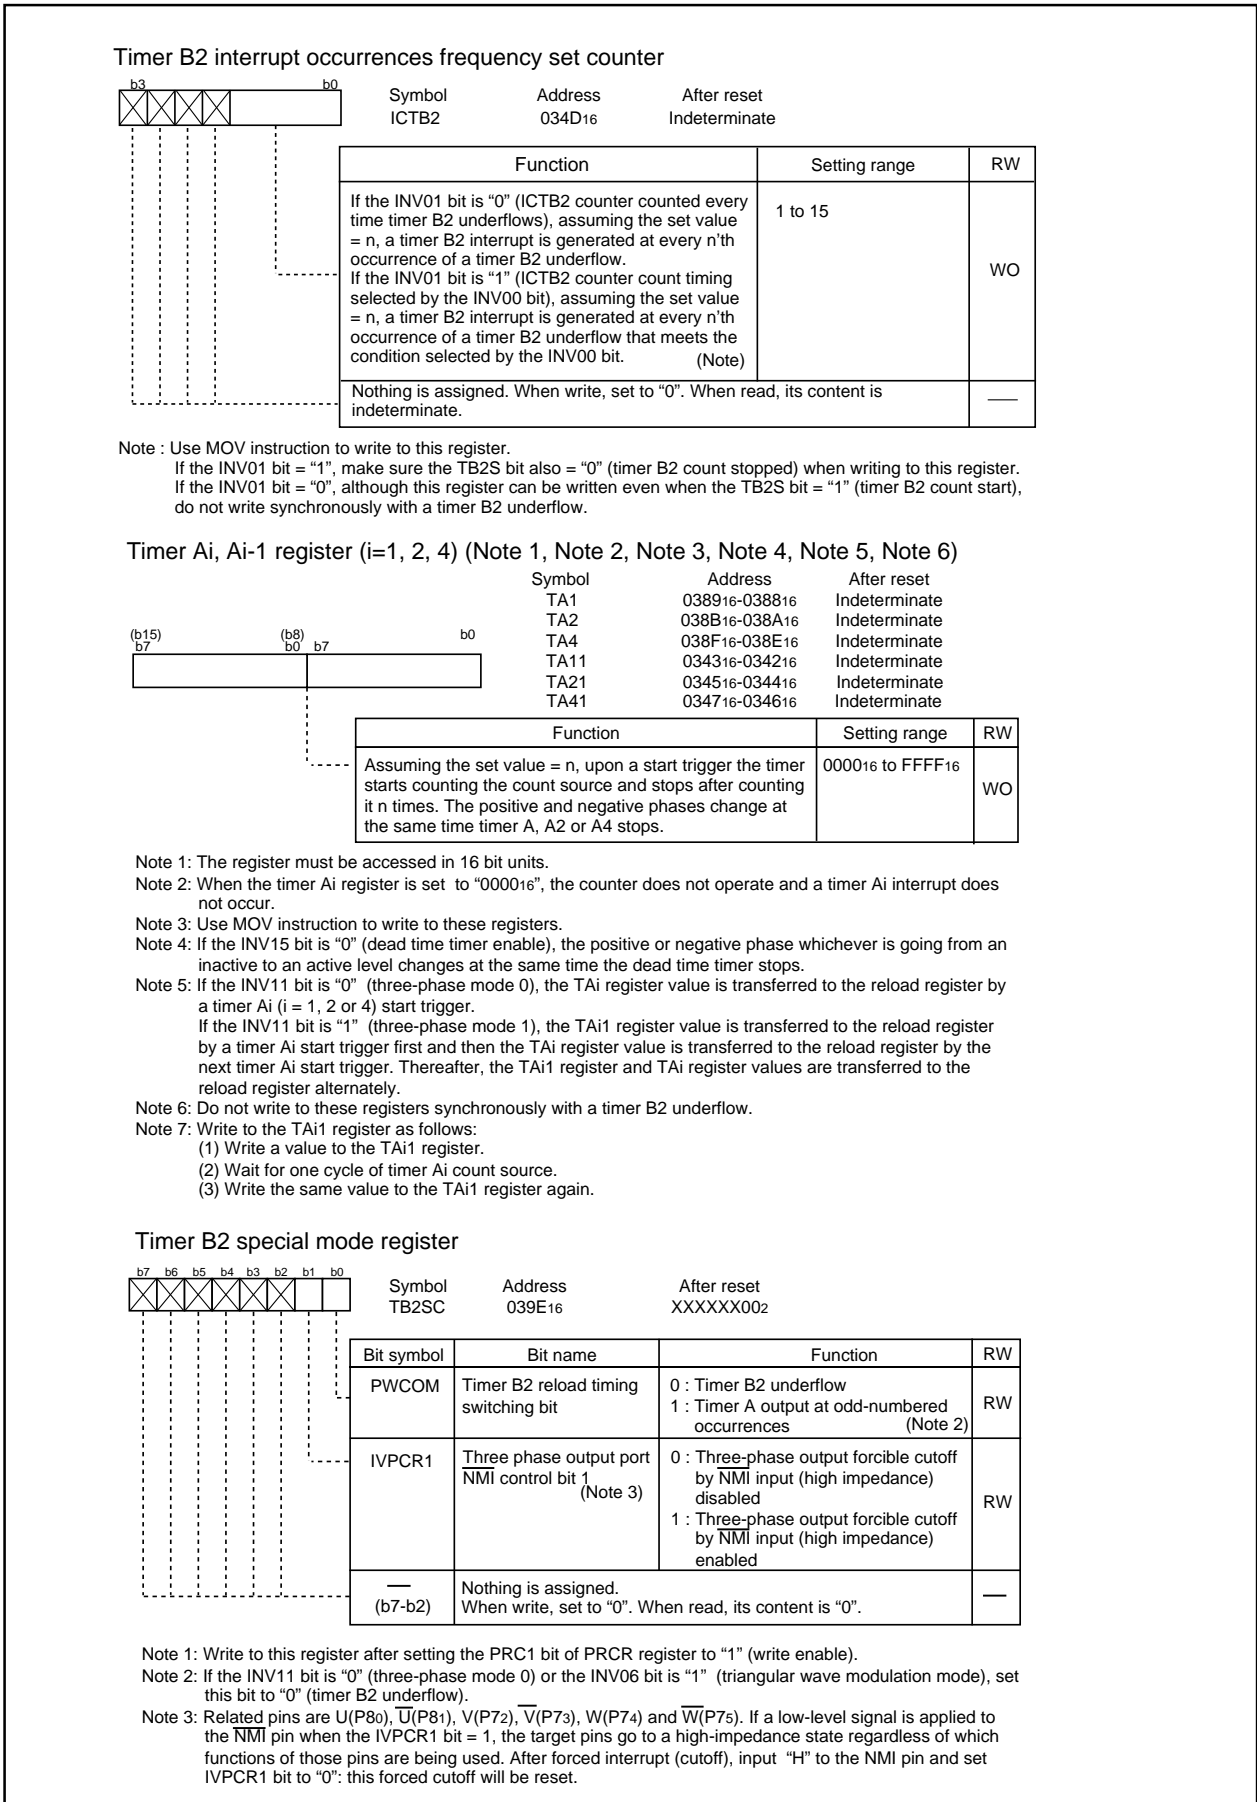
Timer B2 interrupt occurrences frequency set counter

b3 b0

Symbol ICTB2
Address $034D_{16}$
After reset Indeterminate

| Function | Setting range | RW |
|---|---|---|
| If the INV01 bit is "0" (ICTB2 counter counted every time timer B2 underflows), assuming the set value = n, a timer B2 interrupt is generated at every n'th occurrence of a timer B2 underflow. If the INV01 bit is "1" (ICTB2 counter count timing selected by the INV00 bit), assuming the set value = n, a timer B2 interrupt is generated at every n'th occurrence of a timer B2 underflow that meets the condition selected by the INV00 bit. (Note) | 1 to 15 | WO |
| Nothing is assigned. When write, set to "0". When read, its content is indeterminate. | | — |

Note : Use MOV instruction to write to this register.
If the INV01 bit = "1", make sure the TB2S bit also = "0" (timer B2 count stopped) when writing to this register.
If the INV01 bit = "0", although this register can be written even when the TB2S bit = "1" (timer B2 count start), do not write synchronously with a timer B2 underflow.

Timer Ai, Ai-1 register (i=1, 2, 4) (Note 1, Note 2, Note 3, Note 4, Note 5, Note 6)

| Symbol | Address | After reset |
|---|---|---|
| TA1 | $0389_{16}$-$0388_{16}$ | Indeterminate |
| TA2 | $038B_{16}$-$038A_{16}$ | Indeterminate |
| TA4 | $038F_{16}$-$038E_{16}$ | Indeterminate |
| TA11 | $0343_{16}$-$0342_{16}$ | Indeterminate |
| TA21 | $0345_{16}$-$0344_{16}$ | Indeterminate |
| TA41 | $0347_{16}$-$0346_{16}$ | Indeterminate |

(b15) b7 (b8) b0 b7 b0

| Function | Setting range | RW |
|---|---|---|
| Assuming the set value = n, upon a start trigger the timer starts counting the count source and stops after counting it n times. The positive and negative phases change at the same time timer A, A2 or A4 stops. | $0000_{16}$ to $FFFF_{16}$ | WO |

Note 1: The register must be accessed in 16 bit units.
Note 2: When the timer Ai register is set to "$0000_{16}$", the counter does not operate and a timer Ai interrupt does not occur.
Note 3: Use MOV instruction to write to these registers.
Note 4: If the INV15 bit is "0" (dead time timer enable), the positive or negative phase whichever is going from an inactive to an active level changes at the same time the dead time timer stops.
Note 5: If the INV11 bit is "0" (three-phase mode 0), the TAi register value is transferred to the reload register by a timer Ai (i = 1, 2 or 4) start trigger.
If the INV11 bit is "1" (three-phase mode 1), the TAi1 register value is transferred to the reload register by a timer Ai start trigger first and then the TAi register value is transferred to the reload register by the next timer Ai start trigger. Thereafter, the TAi1 register and TAi register values are transferred to the reload register alternately.
Note 6: Do not write to these registers synchronously with a timer B2 underflow.
Note 7: Write to the TAi1 register as follows:
(1) Write a value to the TAi1 register.
(2) Wait for one cycle of timer Ai count source.
(3) Write the same value to the TAi1 register again.

Timer B2 special mode register

b7 b6 b5 b4 b3 b2 b1 b0

Symbol TB2SC
Address $039E_{16}$
After reset $XXXXXX00_2$

| Bit symbol | Bit name | Function | RW |
|---|---|---|---|
| PWCOM | Timer B2 reload timing switching bit | 0 : Timer B2 underflow<br>1 : Timer A output at odd-numbered occurrences (Note 2) | RW |
| IVPCR1 | Three phase output port $\overline{NMI}$ control bit 1 (Note 3) | 0 : Three-phase output forcible cutoff by $\overline{NMI}$ input (high impedance) disabled<br>1 : Three-phase output forcible cutoff by $\overline{NMI}$ input (high impedance) enabled | RW |
| — (b7-b2) | Nothing is assigned. When write, set to "0". When read, its content is "0". | | — |

Note 1: Write to this register after setting the PRC1 bit of PRCR register to "1" (write enable).
Note 2: If the INV11 bit is "0" (three-phase mode 0) or the INV06 bit is "1" (triangular wave modulation mode), set this bit to "0" (timer B2 underflow).
Note 3: Related pins are U($P8_0$), $\overline{U}$($P8_1$), V($P7_2$), $\overline{V}$($P7_3$), W($P7_4$) and $\overline{W}$($P7_5$). If a low-level signal is applied to the $\overline{NMI}$ pin when the IVPCR1 bit = 1, the target pins go to a high-impedance state regardless of which functions of those pins are being used. After forced interrupt (cutoff), input "H" to the NMI pin and set IVPCR1 bit to "0": this forced cutoff will be reset.